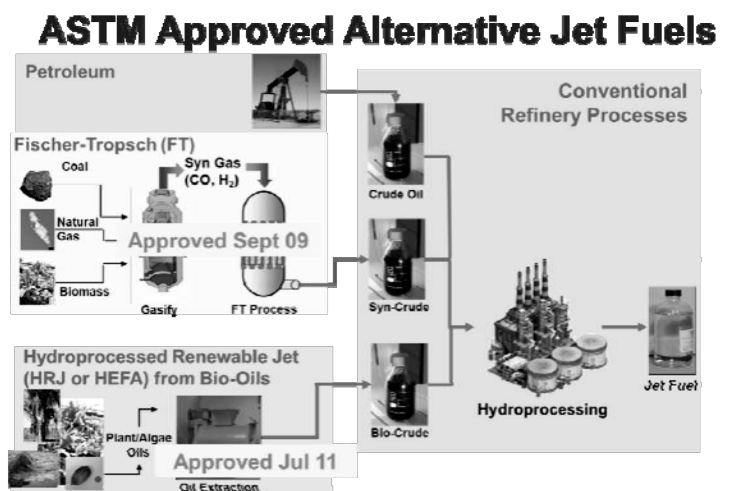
ASTM Approved Alternative Jet Fuels

Petroleum

Conventional Refinery Processes

Fischer-Tropsch (FT)

Coal

Syn Gas ($CO$, $H_2$)

Natural Gas

Approved Sept 09

Biomass

Gasify

FT Process

Crude Oil

Syn-Crude

Bio-Crude

Hydroprocessing

Jet Fuel

Hydroprocessed Renewable Jet (HRJ or HEFA) from Bio-Oils

Plant/Algae Oils

Approved Jul 11

Oil Extraction